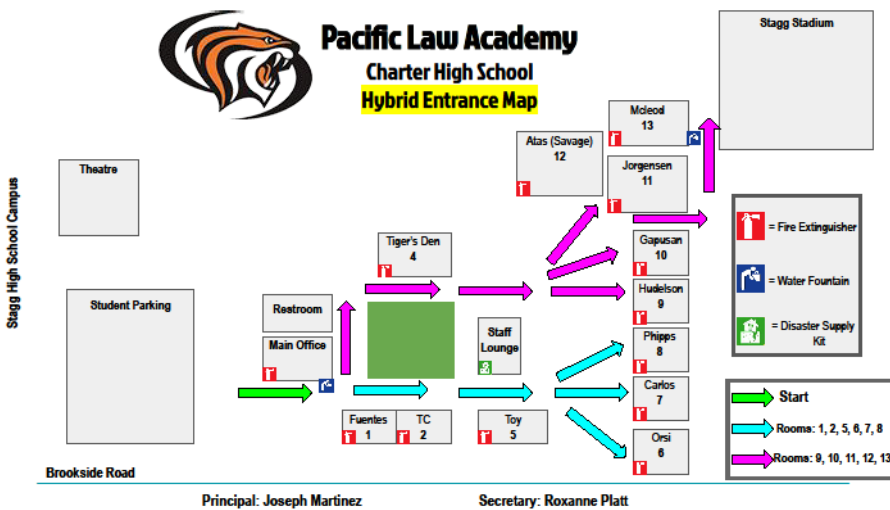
Pacific Law Academy
Charter High School
Hybrid Entrance Map

Stagg Stadium

Mcleod
13

Atas (Savage)
12

Jorgensen
11

Theatre

Stagg High School Campus

Tiger's Den
4

Gapusan
10

Hudelson
9

Student Parking

Restroom

Staff Lounge

Main Office

Phipps
8

Carlos
7

Fuentes
1

TC
2

Toy
5

Orsi
6

= Fire Extinguisher

= Water Fountain

= Disaster Supply Kit

Start

Rooms: 1, 2, 5, 6, 7, 8

Rooms: 9, 10, 11, 12, 13

Brookside Road

Principal: Joseph Martinez

Secretary: Roxanne Platt